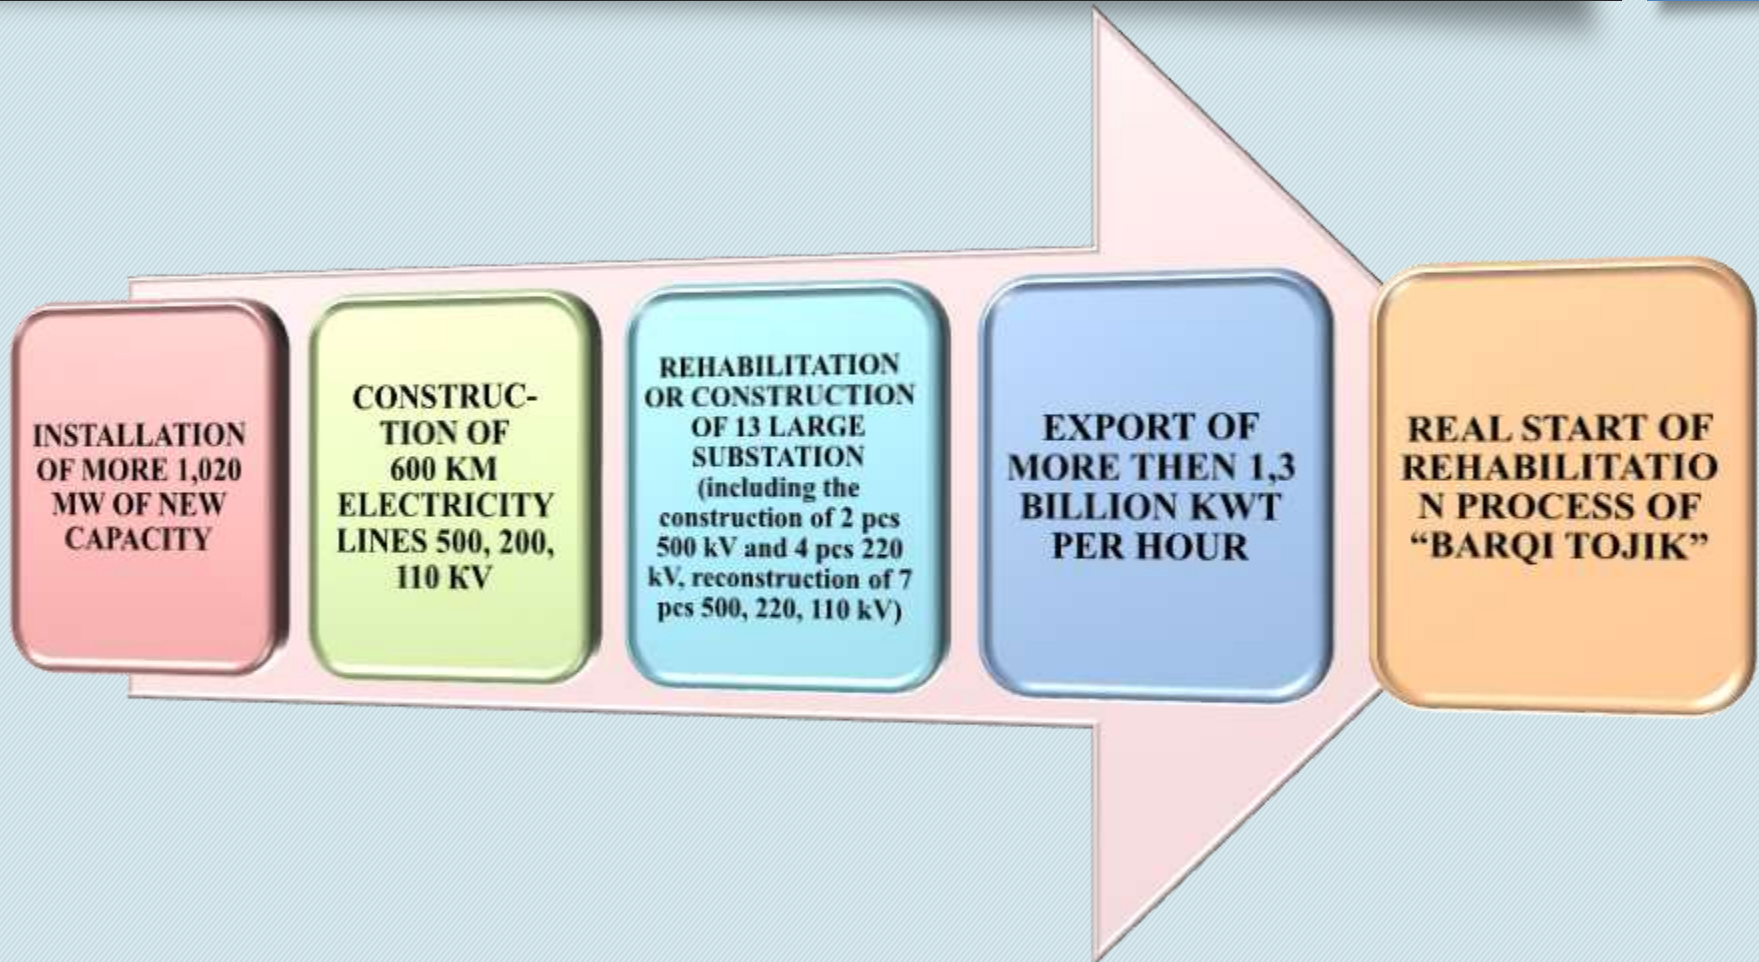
INSTALLATION OF MORE 1,020 MW OF NEW CAPACITY

CONSTRUCTION OF 600 KM ELECTRICITY LINES 500, 200, 110 KV

REHABILITATION OR CONSTRUCTION OF 13 LARGE SUBSTATION (including the construction of 2 pcs 500 kV and 4 pcs 220 kV, reconstruction of 7 pcs 500, 220, 110 kV)

EXPORT OF MORE THEN 1,3 BILLION KWT PER HOUR

REAL START OF REHABILITATIO N PROCESS OF "BARQI TOJIK"